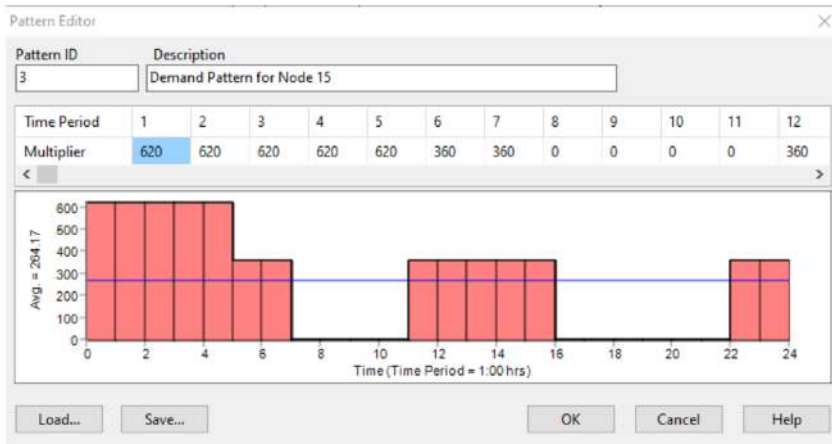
Pattern Editor

×

Pattern ID
3

Description
Demand Pattern for Node 15

| Time Period | 1 | 2 | 3 | 4 | 5 | 6 | 7 | 8 | 9 | 10 | 11 | 12 |
|---|---|---|---|---|---|---|---|---|---|---|---|---|
| Multiplier | 620 | 620 | 620 | 620 | 620 | 360 | 360 | 0 | 0 | 0 | 0 | 360 |

600
500
400
300
200
100
0

Avg. = 264.17

0 2 4 6 8 10 12 14 16 18 20 22 24

Time (Time Period = 1:00 hrs)

Load... Save... OK Cancel Help